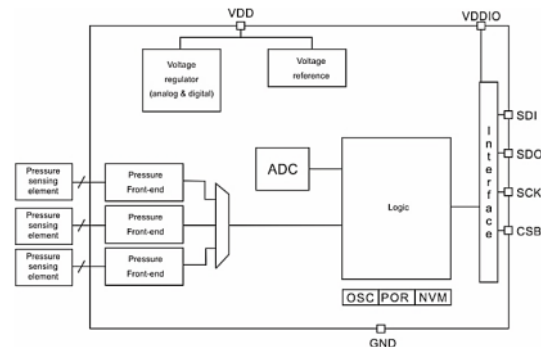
VDD

VDDIO

Voltage regulator (analog & digital)

Voltage reference

ADC

Logic

Interface

SDI

SDO

SCK

CSB

Pressure sensing element

Pressure Front-end

Pressure sensing element

Pressure Front-end

Pressure sensing element

Pressure Front-end

OSC

POR

NVM

GND